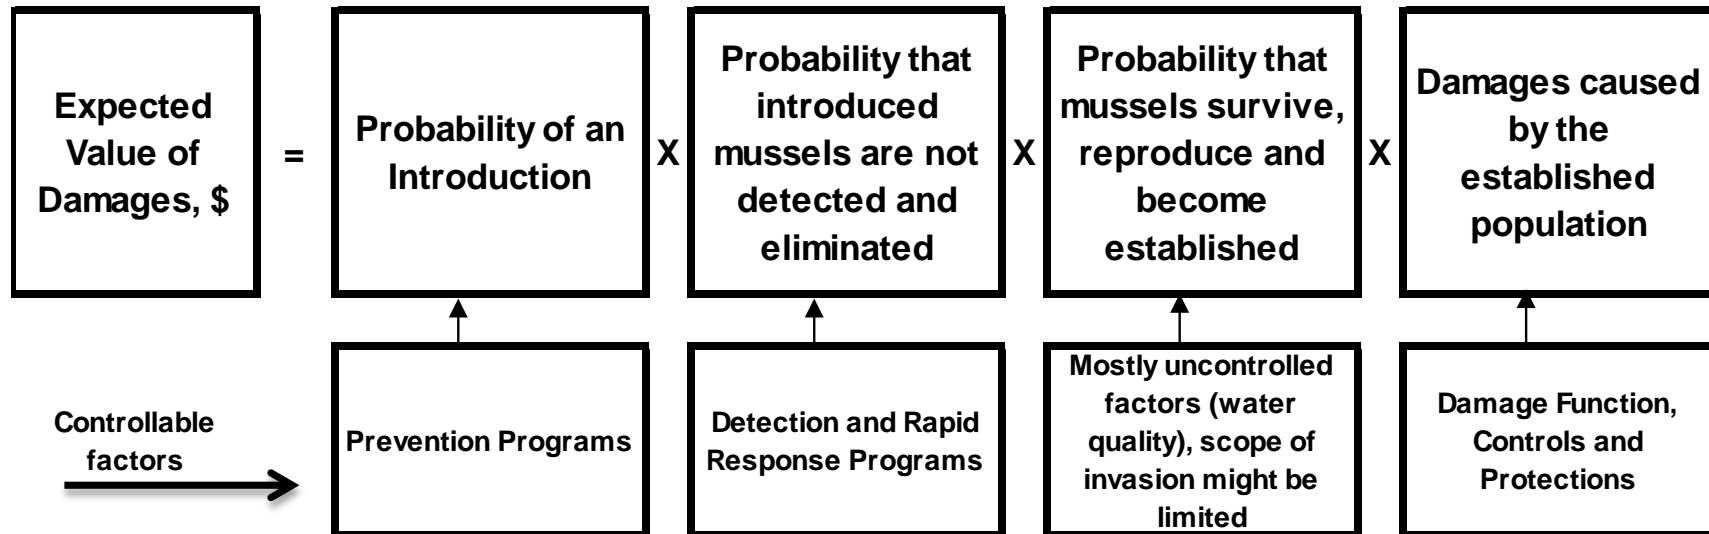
Expected Value of Damages, $

=

Probability of an Introduction

X

Probability that introduced mussels are not detected and eliminated

X

Probability that mussels survive, reproduce and become established

X

Damages caused by the established population

Controllable factors

Prevention Programs

Detection and Rapid Response Programs

Mostly uncontrolled factors (water quality), scope of invasion might be limited

Damage Function, Controls and Protections